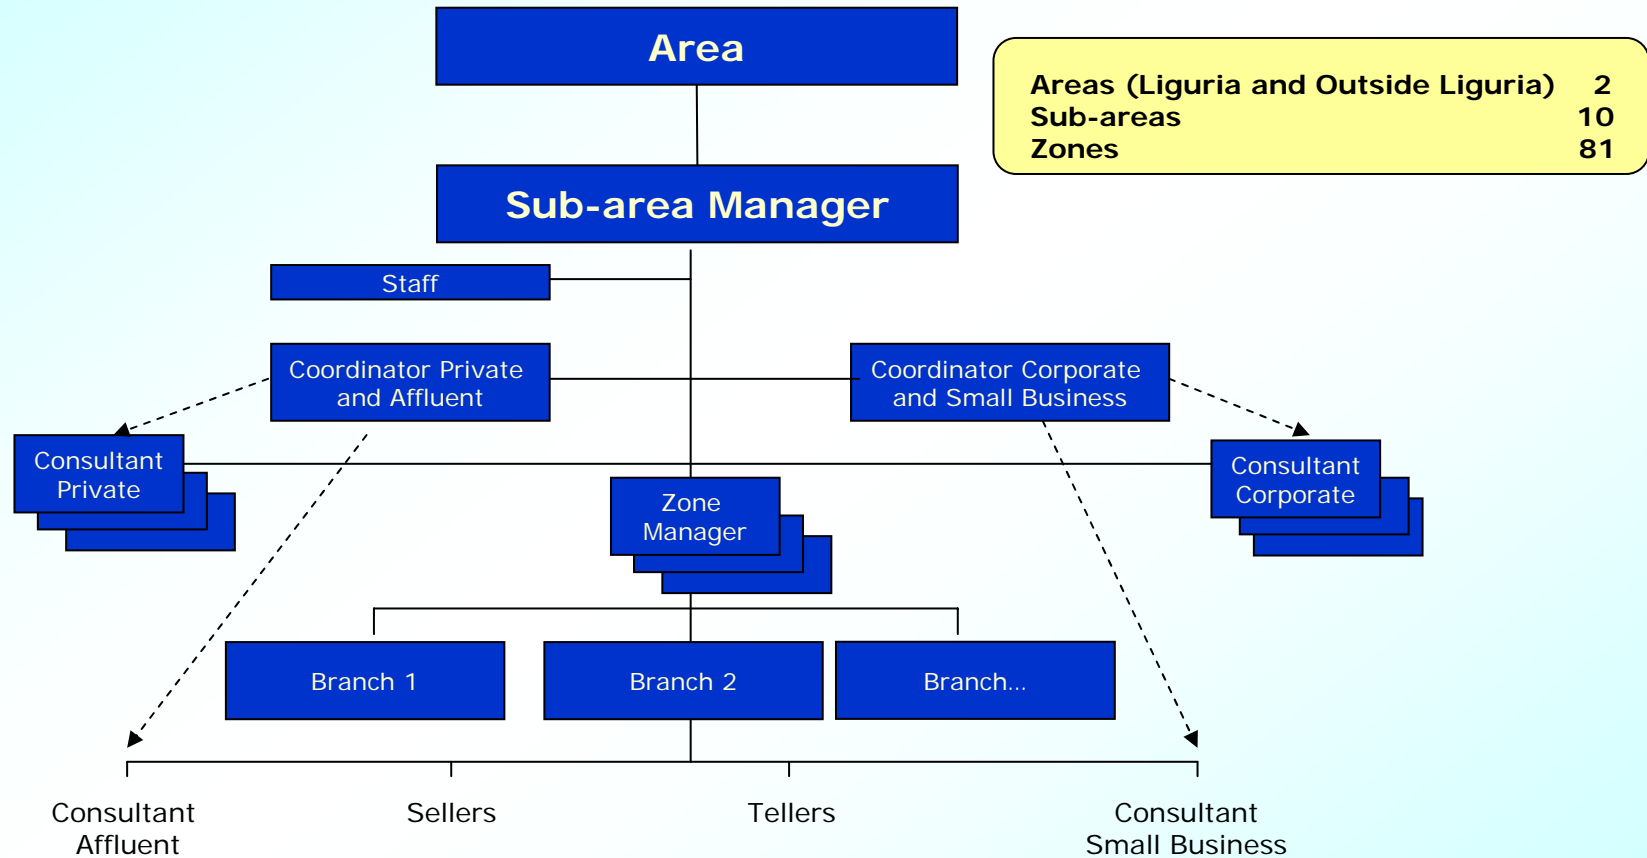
Area

| Areas (Liguria and Outside Liguria) | 2 |
|---|---|
| Sub-areas | 10 |
| Zones | 81 |

Sub-area Manager

Staff

Coordinator Private and Affluent

Coordinator Corporate and Small Business

Consultant Private

Consultant Corporate

Zone Manager

Branch 1

Branch 2

Branch...

Consultant Affluent

Sellers

Tellers

Consultant Small Business